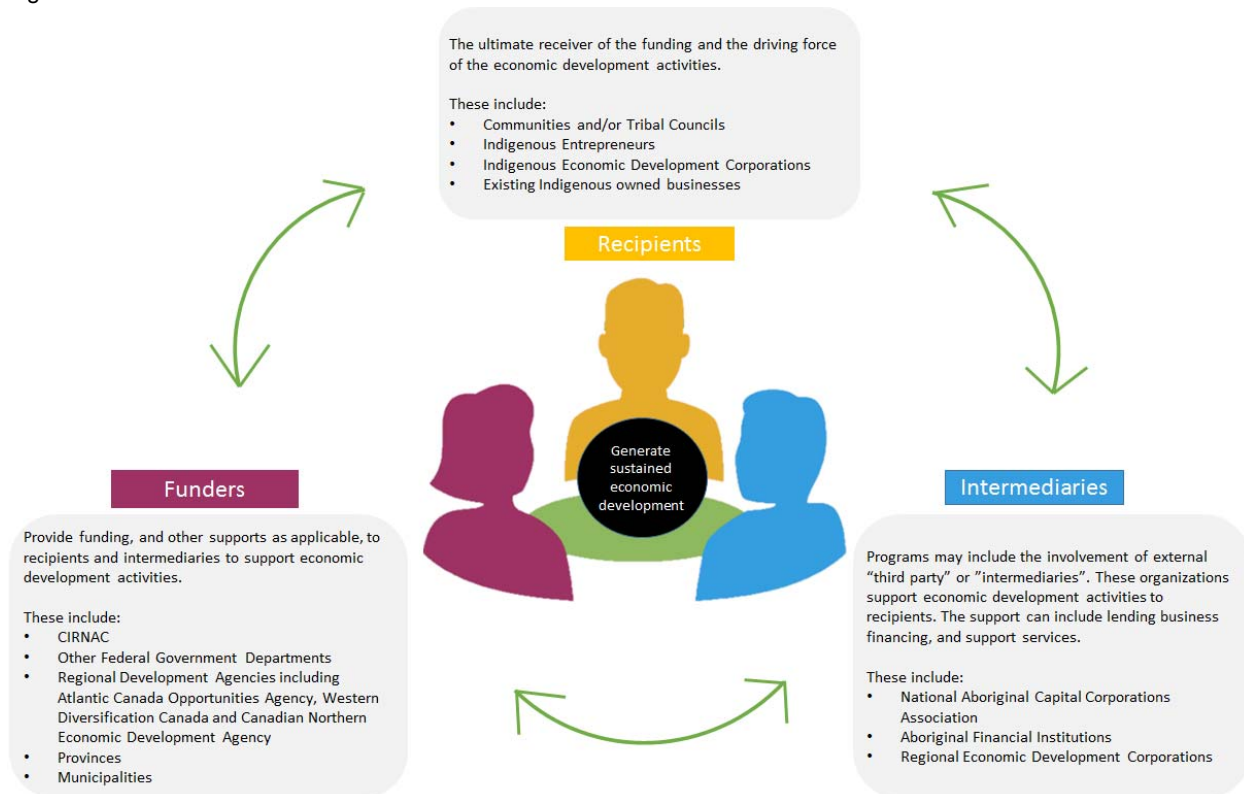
The ultimate receiver of the funding and the driving force of the economic development activities.

These include:
- Communities and/or Tribal Councils
- Indigenous Entrepreneurs
- Indigenous Economic Development Corporations
- Existing Indigenous owned businesses

Recipients

Generate sustained economic development

Funders

Provide funding, and other supports as applicable, to recipients and intermediaries to support economic development activities.

These include:
- CIRNAC
- Other Federal Government Departments
- Regional Development Agencies including Atlantic Canada Opportunities Agency, Western Diversification Canada and Canadian Northern Economic Development Agency
- Provinces
- Municipalities

Intermediaries

Programs may include the involvement of external “third party” or ”intermediaries”. These organizations support economic development activities to recipients. The support can include lending business financing, and support services.

These include:
- National Aboriginal Capital Corporations Association
- Aboriginal Financial Institutions
- Regional Economic Development Corporations